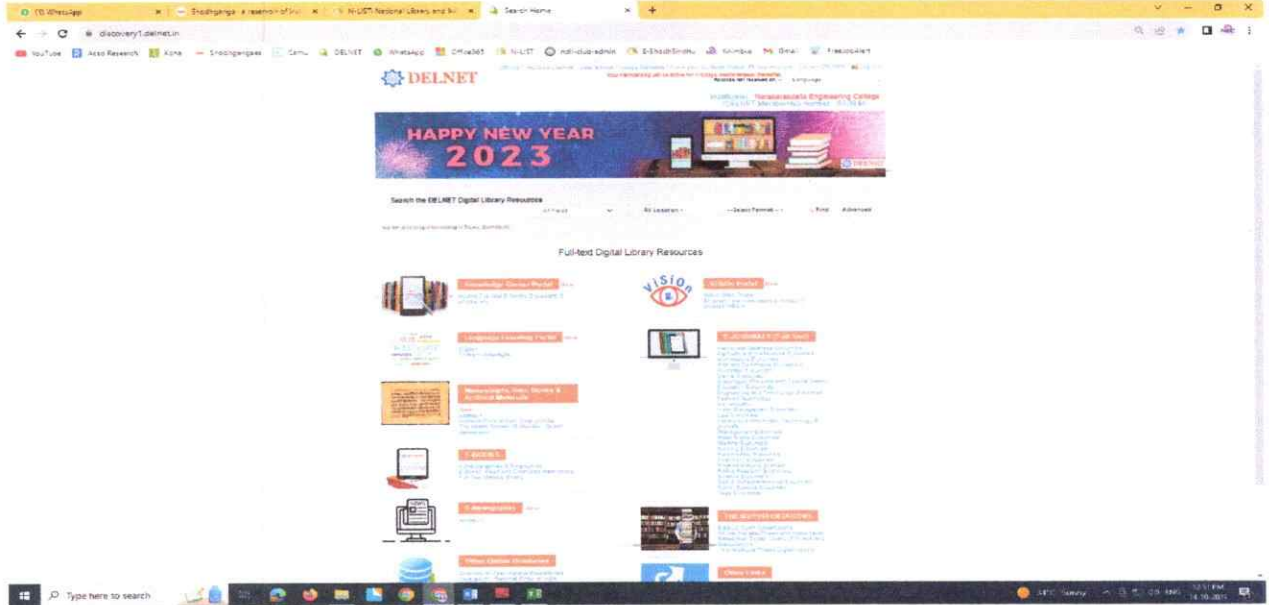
(3) WhatsApp | Shodhganga : a reservoir of Ind | N-LIST: National Library and Inf | Search Home

discovery1.delnet.in

YouTube | Acro Research | Kona | Shodhganga | Camu | DELNET | WhatsApp | Office365 | N-LIST | ndl-club-admin | E-ShodhSindhu | Kmmbva | Gmail | FreeJobAlert

DELNET

Institution : Narasaraopeta Engineering College

HAPPY NEW YEAR 2023

DELNET

Search the DELNET Digital Library Resources

All Fields | All Location | --Select Format-- | Find | Advanced

Full-text Digital Library Resources

Knowledge Centre Portal

VISION

Vision Portal

Language Learning Portal

E-JOURNALS (Full Text)

Manuscripts, Rare Books & Archival Materials

E-BOOKS

E-Monographs

THE MOTHER ARCHIVES

Other Online Databases

Open Links

Type here to search

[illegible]